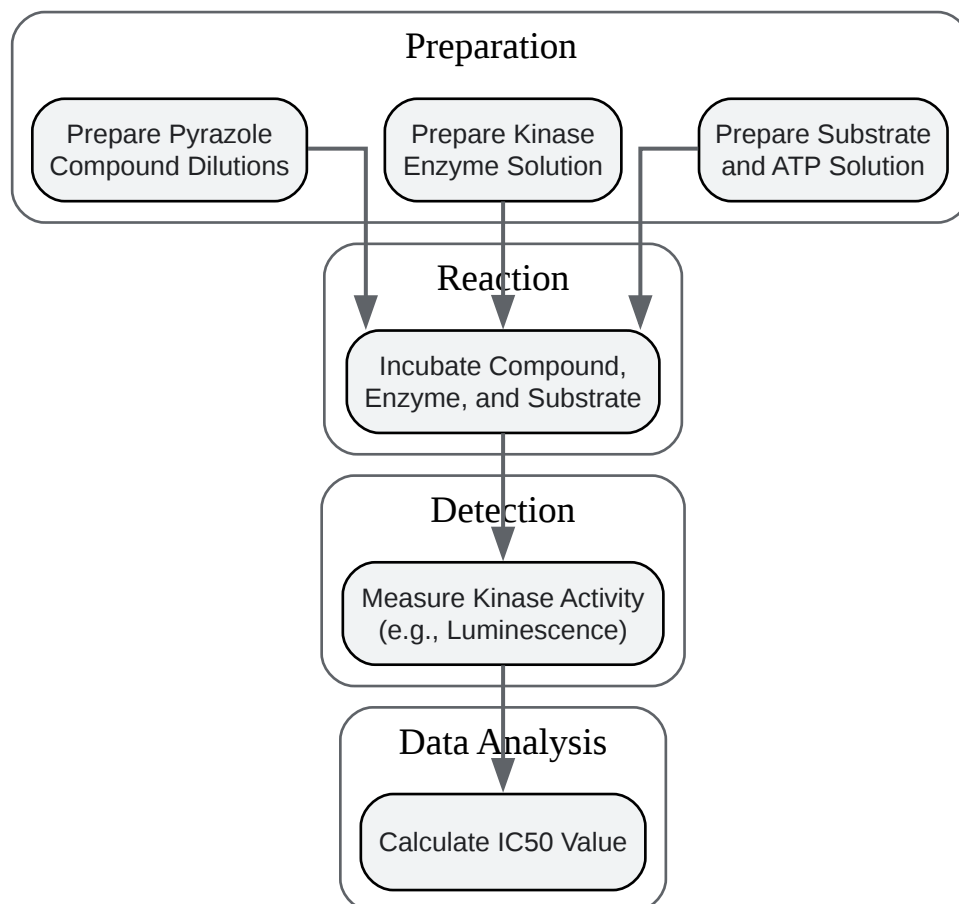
Preparation

Prepare Pyrazole Compound Dilutions

Prepare Kinase Enzyme Solution

Prepare Substrate and ATP Solution

Reaction

Incubate Compound, Enzyme, and Substrate

Detection

Measure Kinase Activity (e.g., Luminescence)

Data Analysis

Calculate IC50 Value